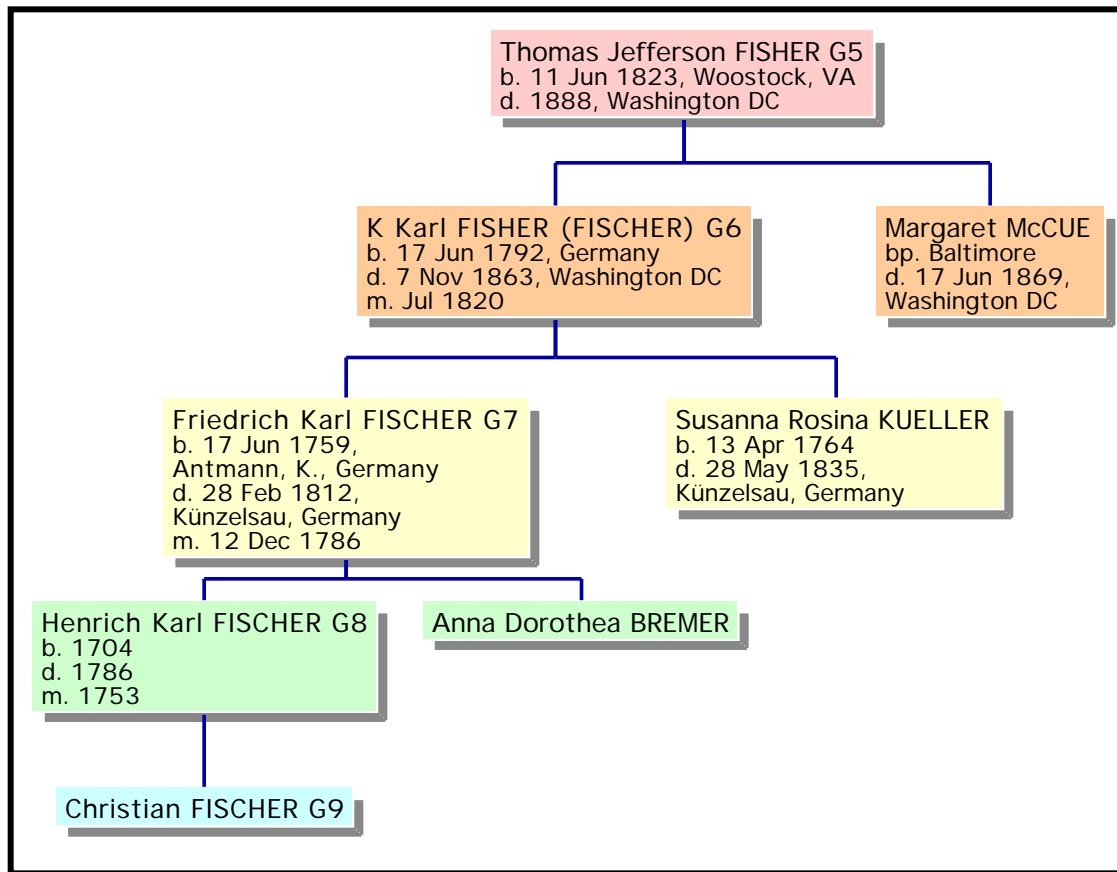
Thomas Jefferson FISHER G5
b. 11 Jun 1823, Woostock, VA
d. 1888, Washington DC

K Karl FISHER (FISCHER) G6
b. 17 Jun 1792, Germany
d. 7 Nov 1863, Washington DC
m. Jul 1820

Margaret McCUE
bp. Baltimore
d. 17 Jun 1869,
Washington DC

Friedrich Karl FISCHER G7
b. 17 Jun 1759,
Antmann, K., Germany
d. 28 Feb 1812,
Künzelsau, Germany
m. 12 Dec 1786

Susanna Rosina KUELLER
b. 13 Apr 1764
d. 28 May 1835,
Künzelsau, Germany

Henrich Karl FISCHER G8
b. 1704
d. 1786
m. 1753

Anna Dorothea BREMER

Christian FISCHER G9